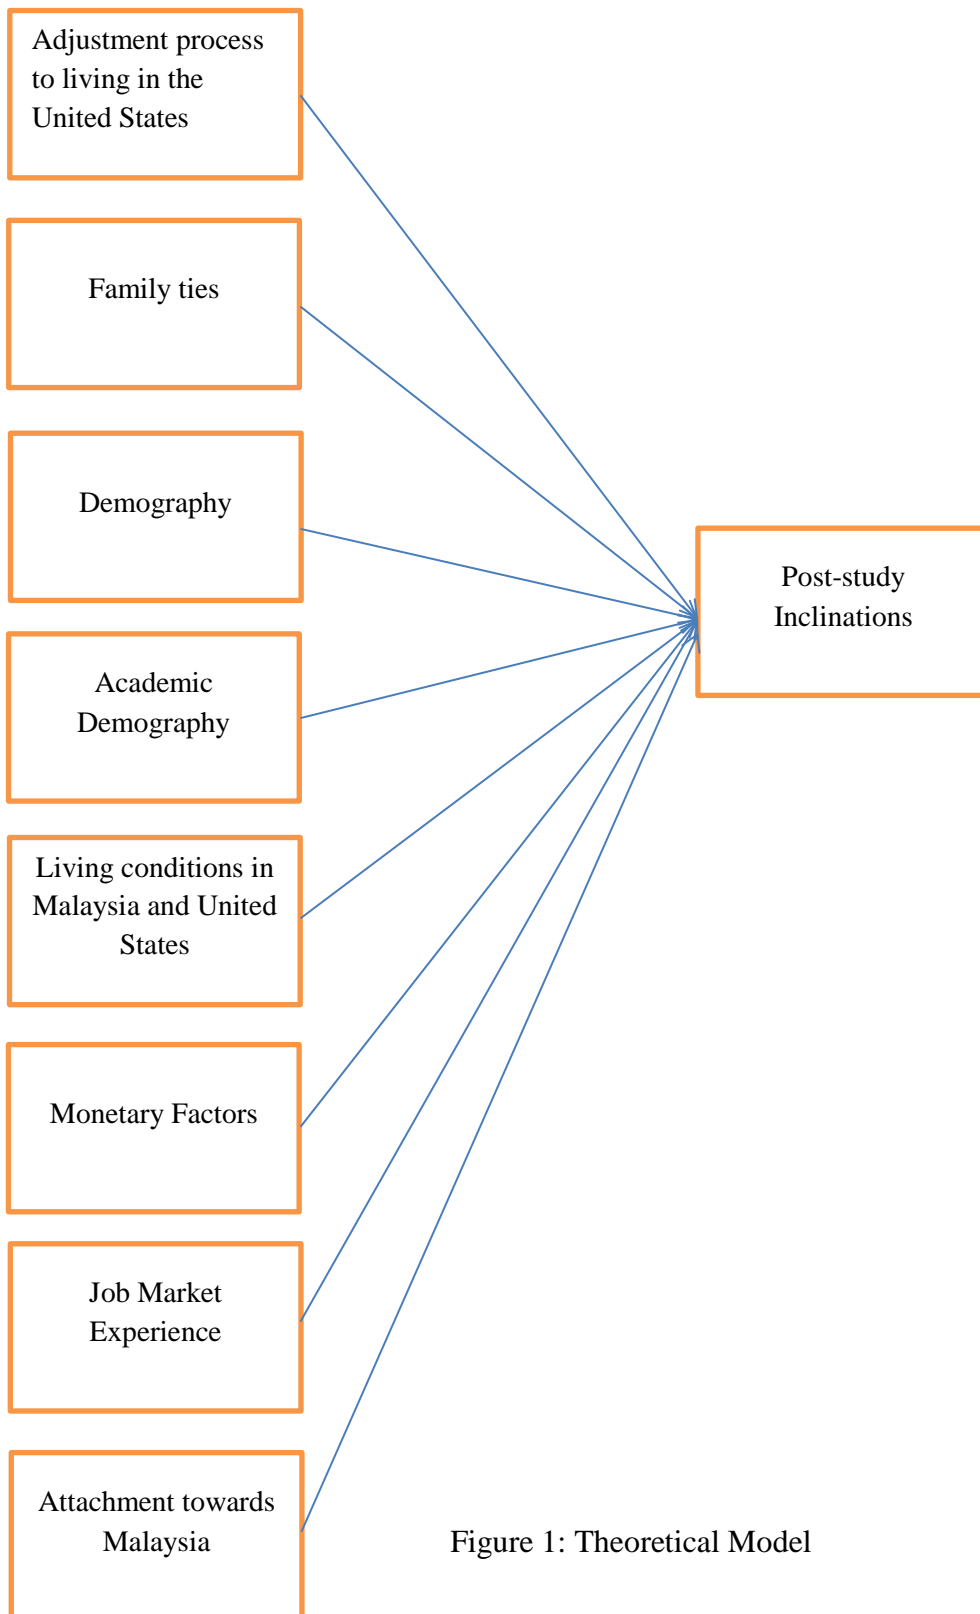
Adjustment process to living in the United States

Family ties

Demography

Academic Demography

Living conditions in Malaysia and United States

Monetary Factors

Job Market Experience

Attachment towards Malaysia

Post-study Inclinations

Figure 1: Theoretical Model